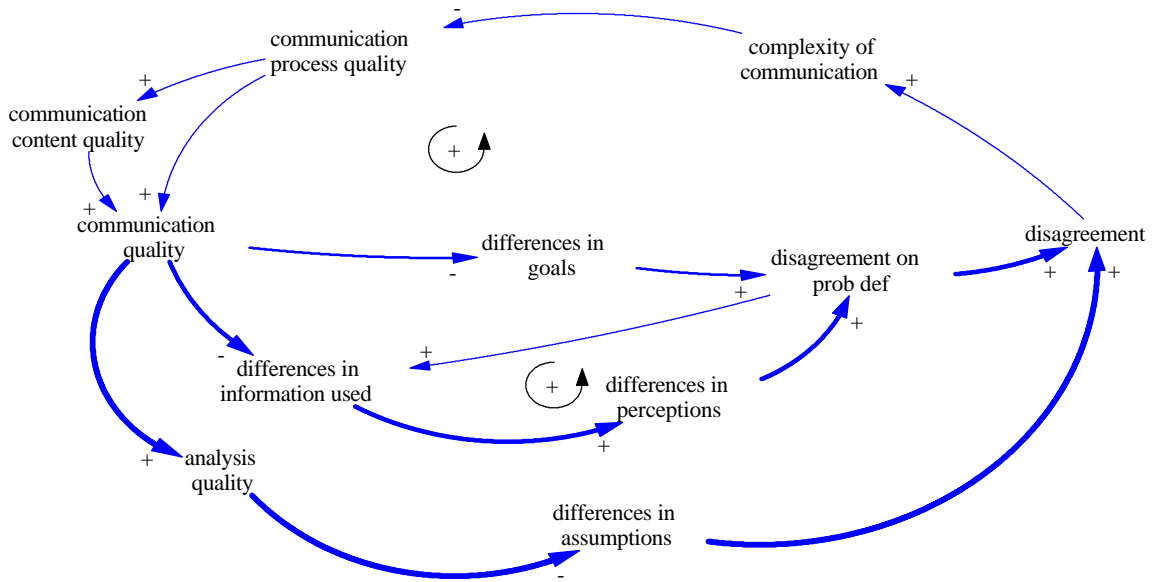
-
complexity of communication
+
communication process quality
+
communication content quality
+
+
communication quality
+
differences in goals
-
disagreement on prob def
+
disagreement
+
+
+
-
differences in information used
+
+
differences in perceptions
+
+
analysis quality
differences in assumptions
-
+